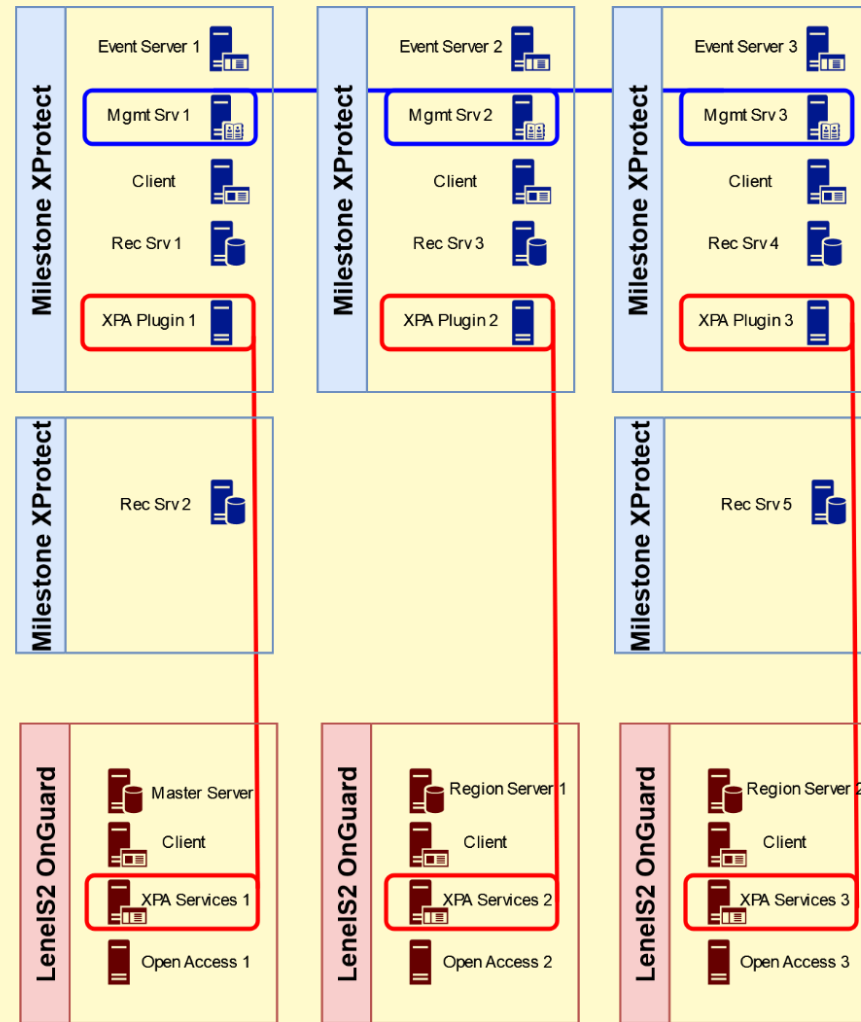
Milestone XProtect

Event Server 1

Mgmt Srv 1

Client

Rec Srv 1

XPA Plugin 1

Milestone XProtect

Event Server 2

Mgmt Srv 2

Client

Rec Srv 3

XPA Plugin 2

Milestone XProtect

Event Server 3

Mgmt Srv 3

Client

Rec Srv 4

XPA Plugin 3

Milestone XProtect

Rec Srv 2

Milestone XProtect

Rec Srv 5

LenelS2 OnGuard

Master Server

Client

XPA Services 1

Open Access 1

LenelS2 OnGuard

Region Server 1

Client

XPA Services 2

Open Access 2

LenelS2 OnGuard

Region Server 2

Client

XPA Services 3

Open Access 3